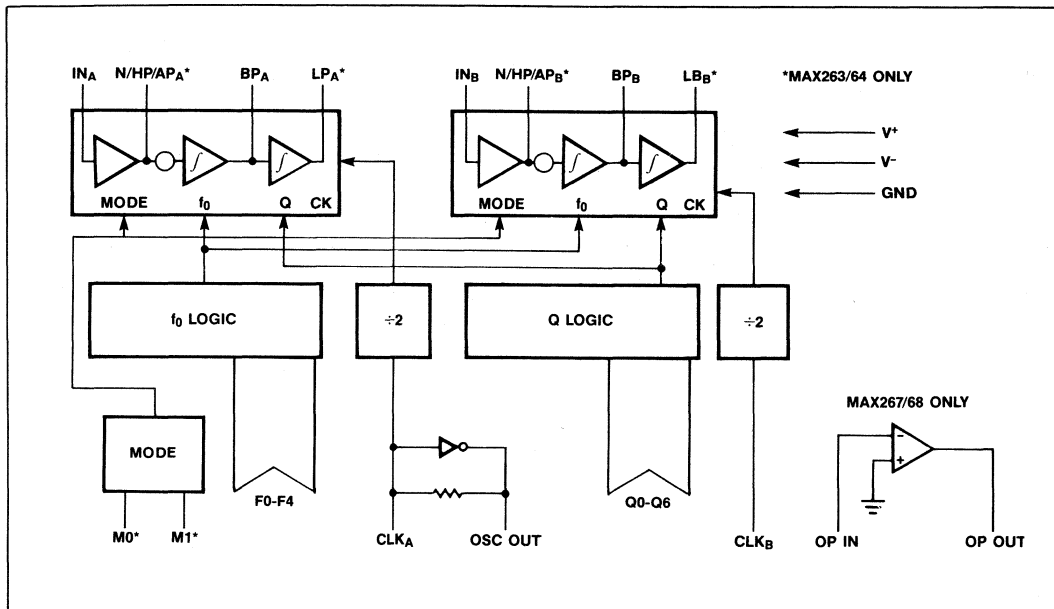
$IN_A$ $N/HP/AP_A$* $BP_A$ $LP_A$*

MODE $f_0$ Q CK

$IN_B$ $N/HP/AP_B$* $BP_B$ $LB_B$*

MODE $f_0$ Q CK

*MAX263/64 ONLY

$V^+$

$V^-$

GND

$f_0$ LOGIC

$\div 2$

Q LOGIC

$\div 2$

MODE

M0* M1*

F0-F4

$CLK_A$ OSC OUT

Q0-Q6

$CLK_B$

MAX267/68 ONLY

−

+

OP IN OP OUT